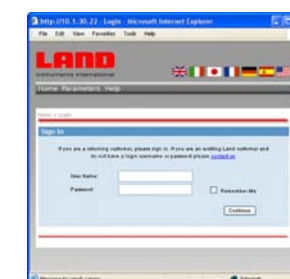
http://10.1.30.22 - Login - Microsoft Internet Explorer
File Edit View Favorites Tools Help
LAND
Instruments International
Home Parameters Help
Home > Login
Sign In
If you are a returning customer, please sign in. If you are an existing Land customer and do not have a login username or password please contact us
User Name:
Password:
Remember Me
Continue
Internet